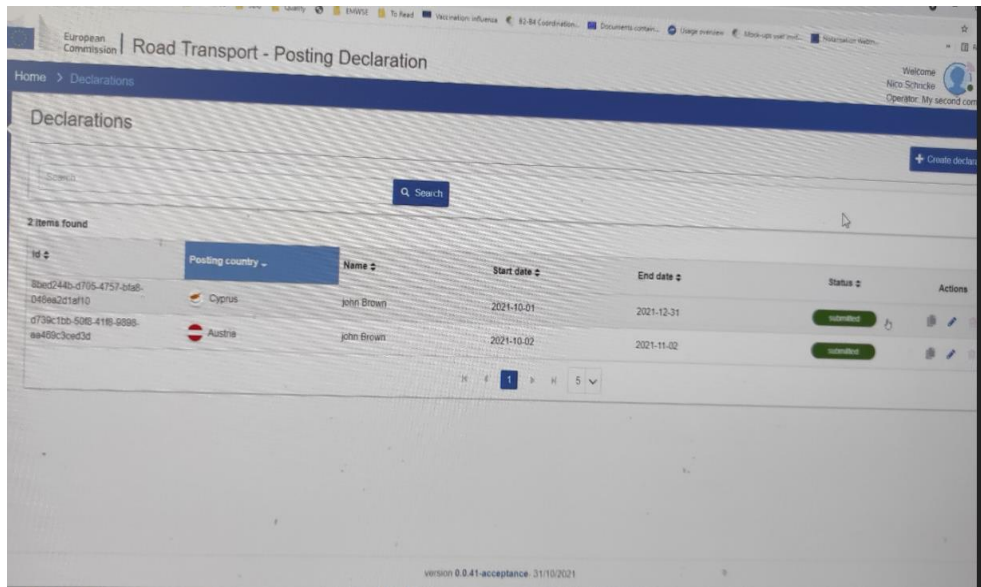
Quality EMWSE To Read Vaccination influenza 83-84 Coordination Documents contain... Usage overview Stock-ups user invit... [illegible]

European Commission | Road Transport - Posting Declaration

Home > Declarations

Welcome
Nico Schnoke
Operator: My second com

Declarations

+ Create declar

Search

Search

2 items found

| Id | Posting country | Name | Start date | End date | Status | Actions |
|---|---|---|---|---|---|---|
| 8bed244b-d705-4757-b8a8-048ea2d1af10 | Cyprus | john Brown | 2021-10-01 | 2021-12-31 | submitted | |
| d739c1bb-50f8-41f8-9898-aa489c3ced3d | Austria | john Brown | 2021-10-02 | 2021-11-02 | submitted | |

1 5

version 0.0.41-acceptance- 31/10/2021